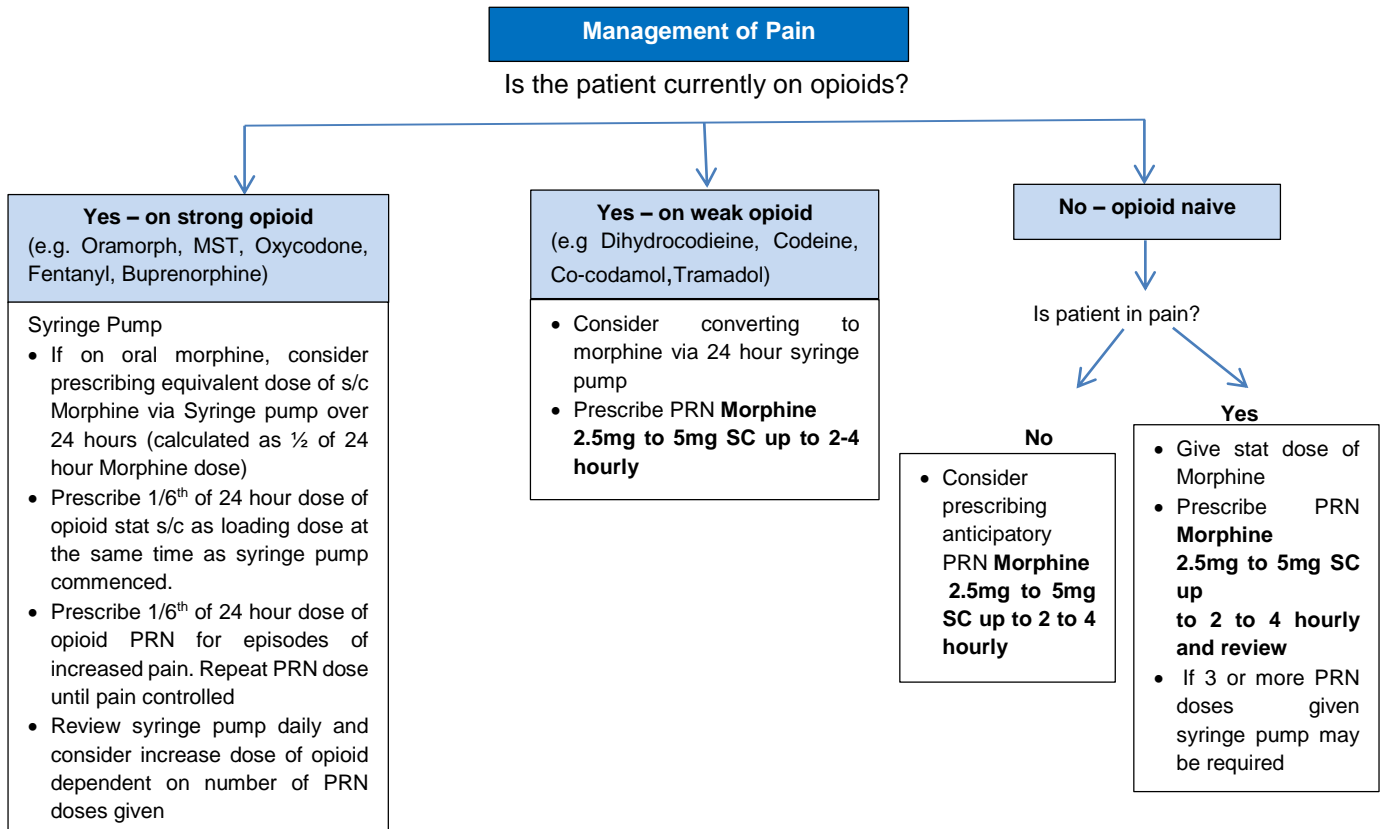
Management of Pain

Is the patient currently on opioids?

**Yes – on strong opioid**
(e.g. Oramorph, MST, Oxycodone, Fentanyl, Buprenorphine)

Syringe Pump
- If on oral morphine, consider prescribing equivalent dose of s/c Morphine via Syringe pump over 24 hours (calculated as ½ of 24 hour Morphine dose)
- Prescribe 1/6$^{th}$ of 24 hour dose of opioid stat s/c as loading dose at the same time as syringe pump commenced.
- Prescribe 1/6$^{th}$ of 24 hour dose of opioid PRN for episodes of increased pain. Repeat PRN dose until pain controlled
- Review syringe pump daily and consider increase dose of opioid dependent on number of PRN doses given

**Yes – on weak opioid**
(e.g Dihydrocodieine, Codeine, Co-codamol, Tramadol)

- Consider converting to morphine via 24 hour syringe pump
- Prescribe PRN **Morphine 2.5mg to 5mg SC up to 2-4 hourly**

**No – opioid naive**

Is patient in pain?

**No**
- Consider prescribing anticipatory PRN **Morphine 2.5mg to 5mg SC up to 2 to 4 hourly**

**Yes**
- Give stat dose of Morphine
- Prescribe PRN **Morphine 2.5mg to 5mg SC up to 2 to 4 hourly and review**
- If 3 or more PRN doses given syringe pump may be required